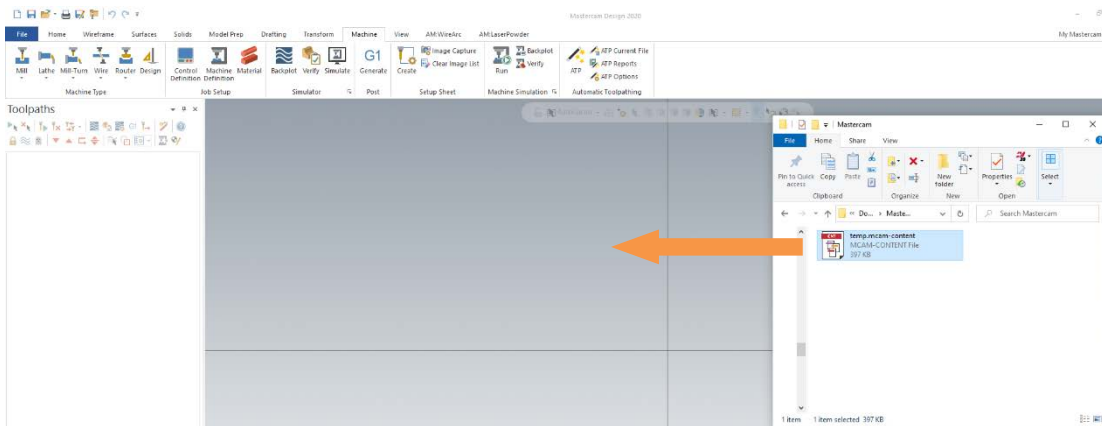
Mastercam Design 2020

My Mastercam

File Home Wireframe Surfaces Solids Model Prep Drafting Transform Machine View AM:WireArc AM:LaserPowder

Mill Lathe Mill-Turn Wire Router Design
Machine Type

Control Definition Machine Definition Material
Job Setup

Backplot Verify Simulate
Simulator

G1 Generate
Post

Create Image Capture Clear Image List
Setup Sheet

Run Backplot Verify
Machine Simulation

ATP ATP Current File ATP Reports ATP Options
Automatic Toolpathing

Toolpaths

Mastercam

File Home Share View

Pin to Quick access Copy Paste
Clipboard

Organize

New folder
New

Properties
Open

Select

« Do... › Maste...

Search Mastercam

temp.mcam-content
MCAM-CONTENT File
397 KB

1 item 1 item selected 397 KB